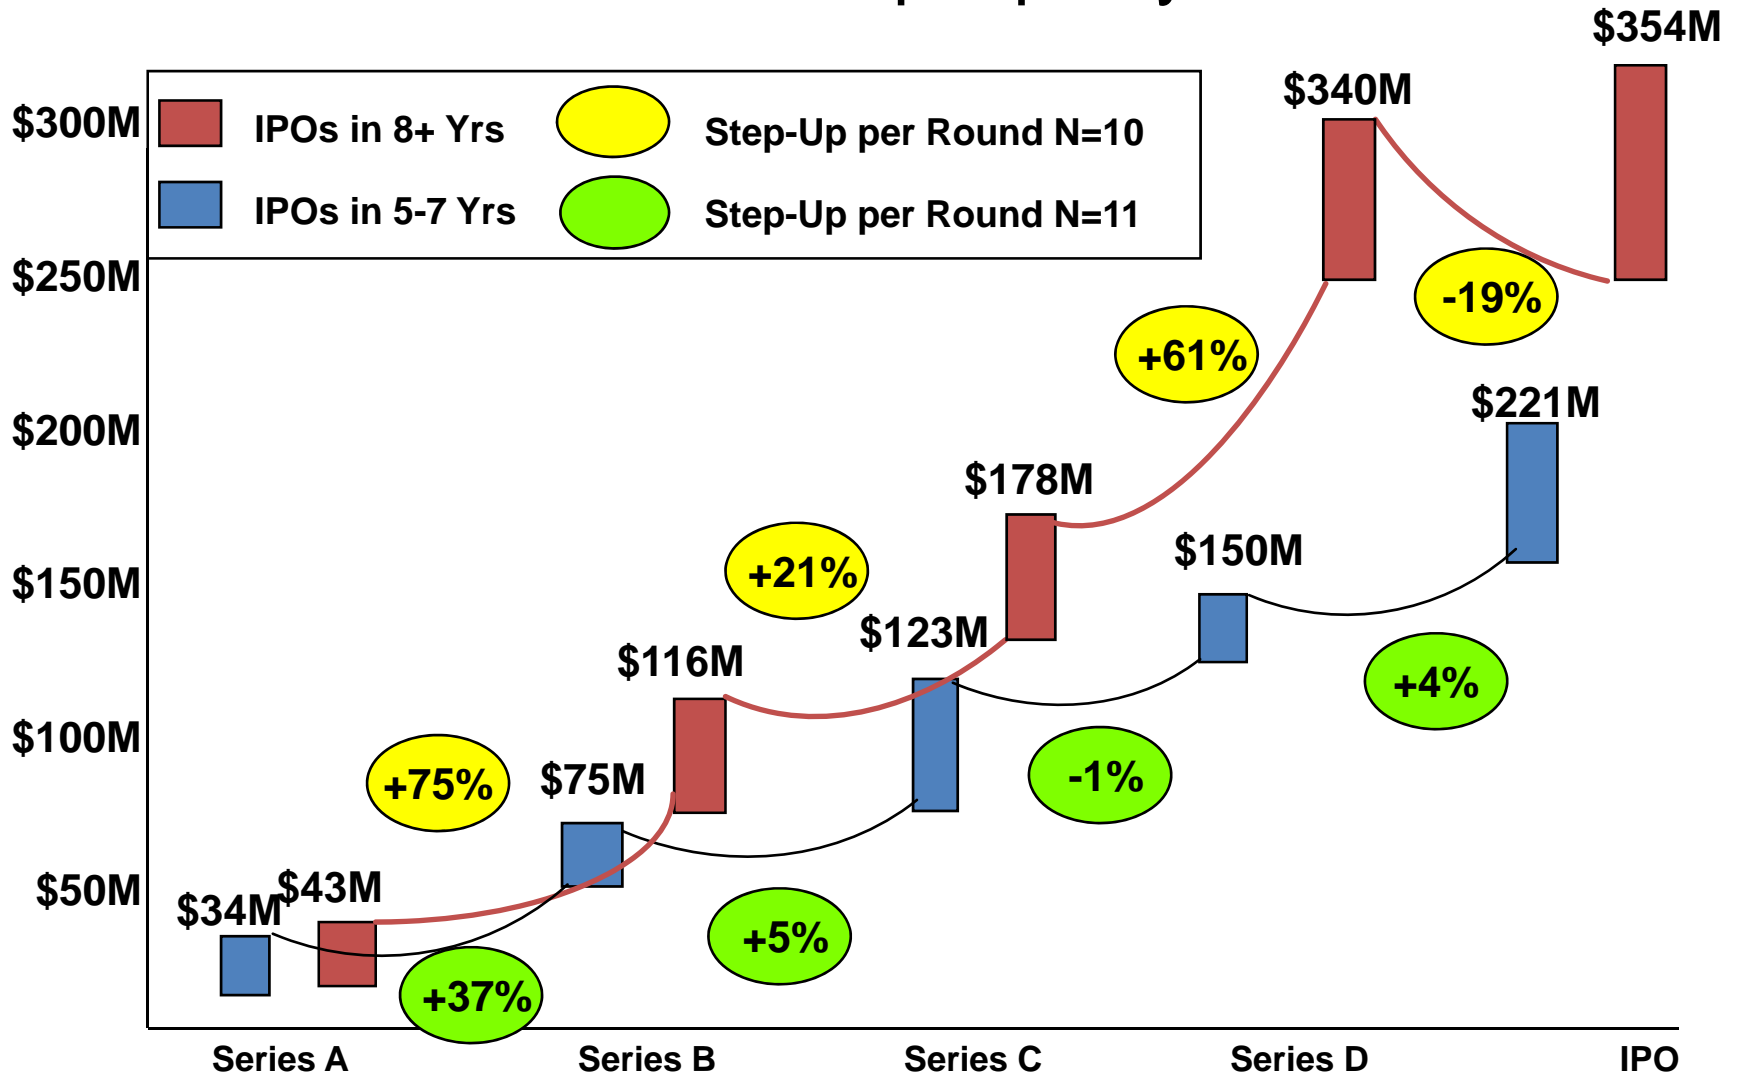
$300M
$250M
$200M
$150M
$100M
$50M

IPOs in 8+ Yrs
IPOs in 5-7 Yrs
Step-Up per Round N=10
Step-Up per Round N=11

$354M
$340M
-19%
+61%
$221M
$178M
+21%
$150M
$123M
$116M
+4%
-1%
+75%
$75M
$43M
$34M
+5%
+37%

Series A
Series B
Series C
Series D
IPO